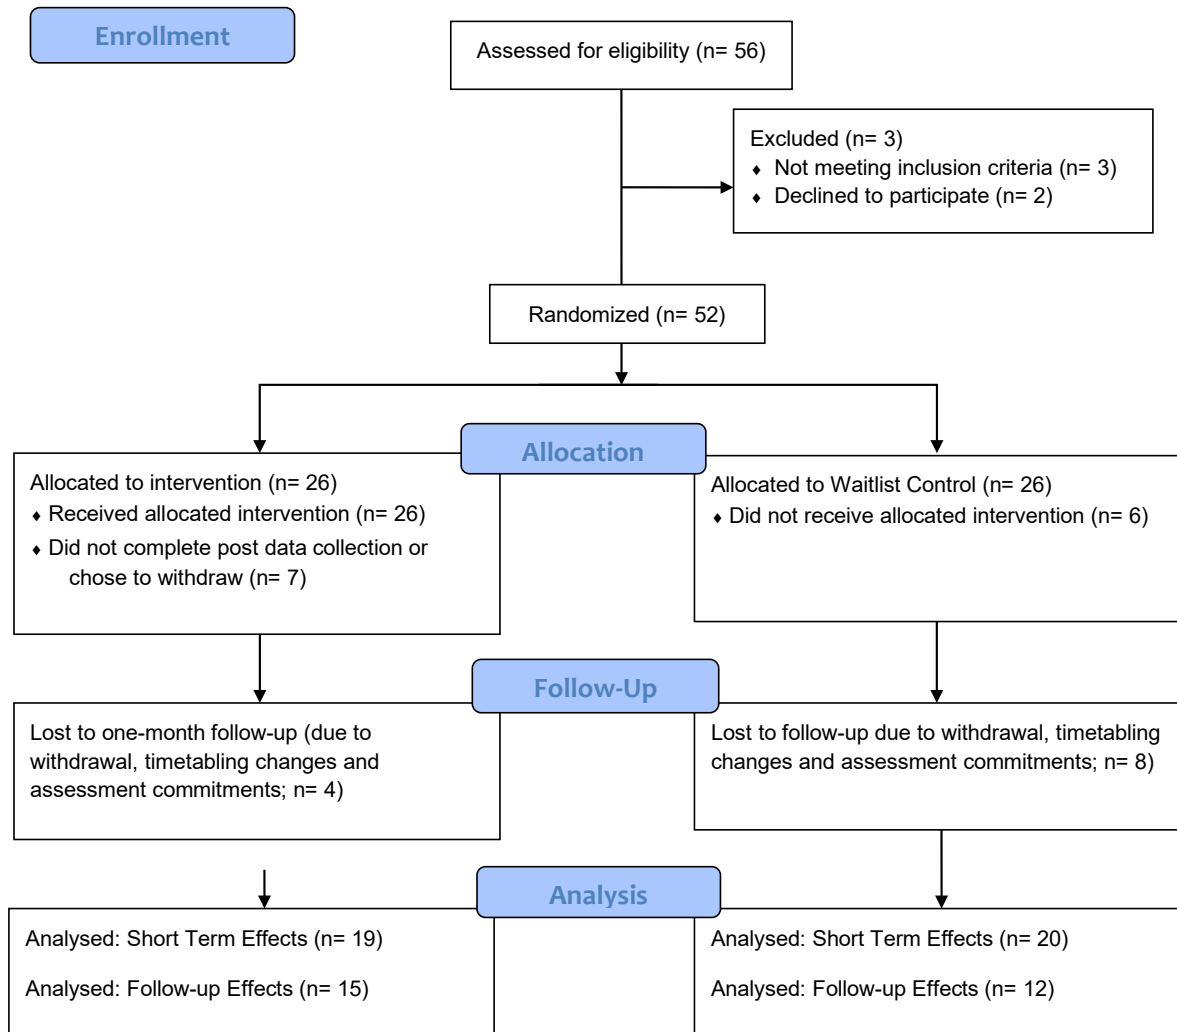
Enrollment

Assessed for eligibility (n= 56)

Excluded (n= 3)
♦ Not meeting inclusion criteria (n= 3)
♦ Declined to participate (n= 2)

Randomized (n= 52)

Allocation

Allocated to intervention (n= 26)
♦ Received allocated intervention (n= 26)
♦ Did not complete post data collection or chose to withdraw (n= 7)

Allocated to Waitlist Control (n= 26)
♦ Did not receive allocated intervention (n= 6)

Follow-Up

Lost to one-month follow-up (due to withdrawal, timetabling changes and assessment commitments; n= 4)

Lost to follow-up due to withdrawal, timetabling changes and assessment commitments; n= 8)

Analysis

Analysed: Short Term Effects (n= 19)

Analysed: Follow-up Effects (n= 15)

Analysed: Short Term Effects (n= 20)

Analysed: Follow-up Effects (n= 12)